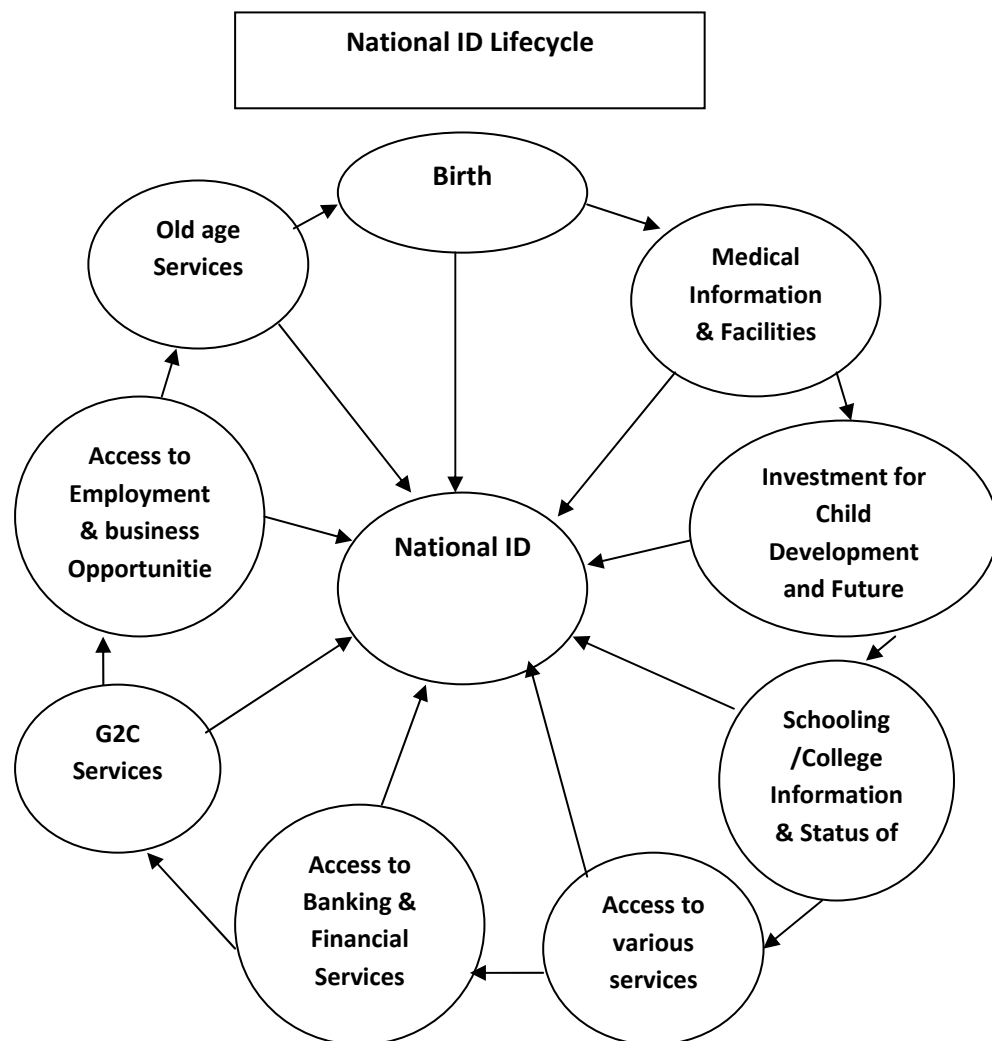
National ID Lifecycle

Birth

Old age Services

Medical Information & Facilities

Access to Employment & business Opportunitie

National ID

Investment for Child Development and Future

G2C Services

Schooling /College Information & Status of

Access to Banking & Financial Services

Access to various services